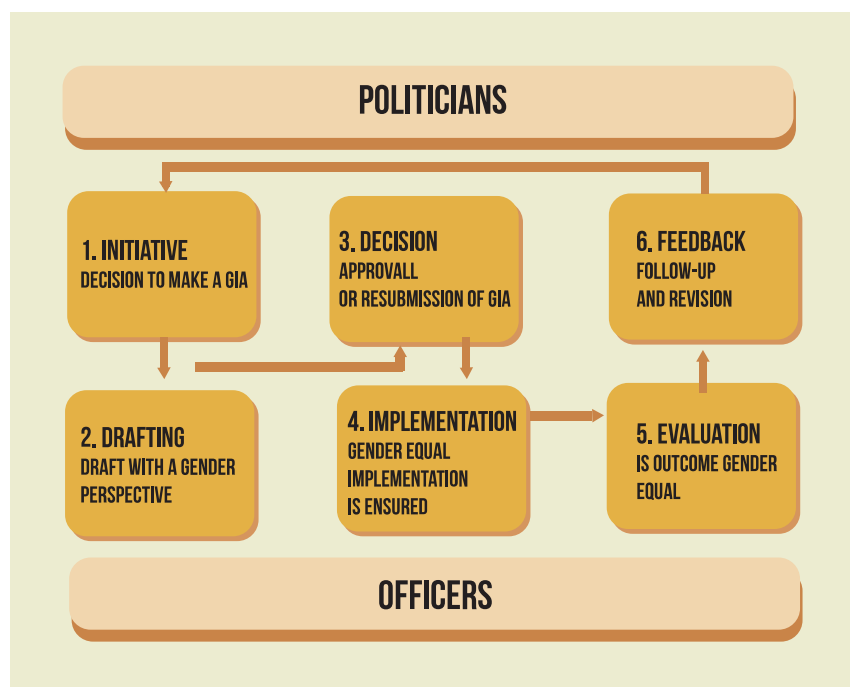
POLITICIANS

1. INITIATIVE
DECISION TO MAKE A GIA

2. DRAFTING
DRAFT WITH A GENDER PERSPECTIVE

3. DECISION
APPROVALL OR RESUBMISSION OF GIA

4. IMPLEMENTATION
GENDER EQUAL IMPLEMENTATION IS ENSURED

5. EVALUATION
IS OUTCOME GENDER EQUAL

6. FEEDBACK
FOLLOW-UP AND REVISION

OFFICERS